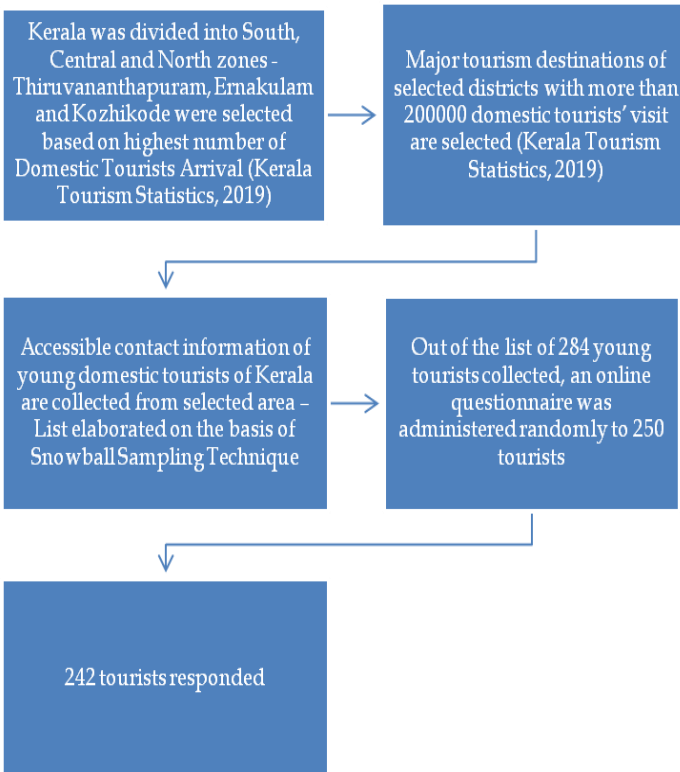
Kerala was divided into South, Central and North zones - Thiruvananthapuram, Ernakulam and Kozhikode were selected based on highest number of Domestic Tourists Arrival (Kerala Tourism Statistics, 2019)

Major tourism destinations of selected districts with more than 200000 domestic tourists' visit are selected (Kerala Tourism Statistics, 2019)

Accessible contact information of young domestic tourists of Kerala are collected from selected area – List elaborated on the basis of Snowball Sampling Technique

Out of the list of 284 young tourists collected, an online questionnaire was administered randomly to 250 tourists

242 tourists responded